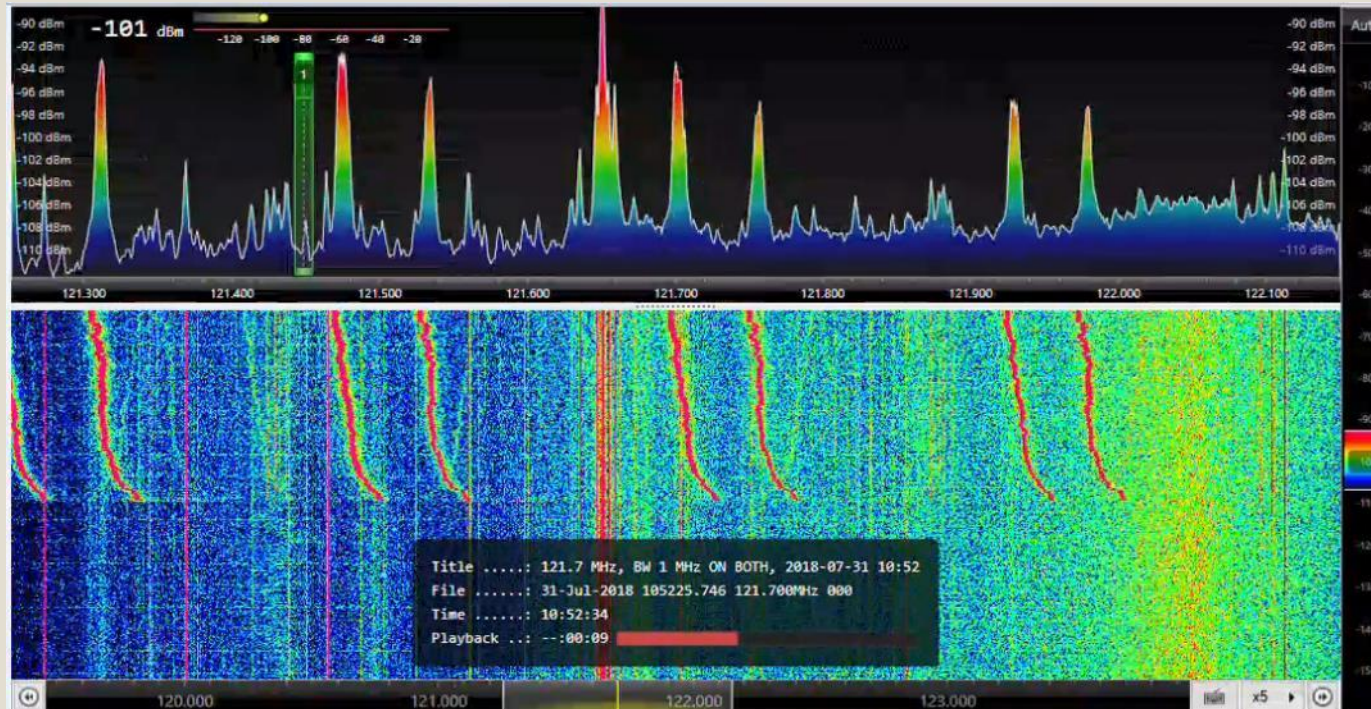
-90 dBm
-92 dBm
-94 dBm
-96 dBm
-98 dBm
-100 dBm
-102 dBm
-104 dBm
-106 dBm
-108 dBm
-110 dBm

-101 dBm

-120 -100 -80 -60 -40 -20

1

-90 dBm
-92 dBm
-94 dBm
-96 dBm
-98 dBm
-100 dBm
-102 dBm
-104 dBm
-106 dBm
-108 dBm
-110 dBm

Aut

121.300 121.400 121.500 121.600 121.700 121.800 121.900 122.000 122.100

Title .....: 121.7 MHz, BW 1 MHz ON BOTH, 2018-07-31 10:52
File ......: 31-Jul-2018 105225.746 121.700MHz 000
Time ......: 10:52:34
Playback ..: --:00:09

120.000 121.000 122.000 123.000

x5